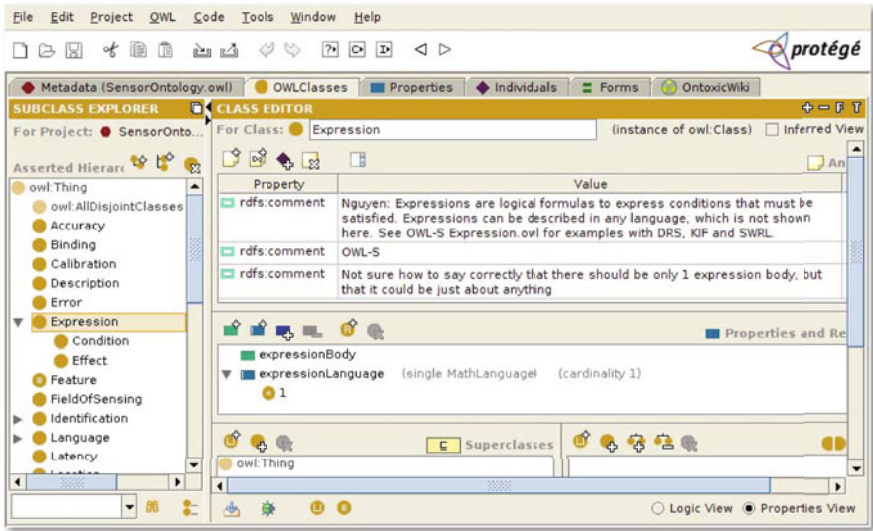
File Edit Project OWL Code Tools Window Help

protégé

Metadata (SensorOntology.owl) OWLClasses Properties Individuals Forms OntoxicWiki

SUBCLASS EXPLORER

For Project: SensorOnto...

Asserted Hierarc

owl:Thing
owl:AllDisjointClasses
Accuracy
Binding
Calibration
Description
Error
Expression
Condition
Effect
Feature
FieldOfSensing
Identification
Language
Latency
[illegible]

CLASS EDITOR

For Class: Expression (instance of owl:Class) Inferred View

An

| Property | Value |
|---|---|
| rdfs:comment | Nguyen: Expressions are logical formulas to express conditions that must be satisfied. Expressions can be described in any language, which is not shown here. See OWL-S Expression.ovl for examples with DRS, KIF and SWRL. |
| rdfs:comment | OWL-S |
| rdfs:comment | Not sure how to say correctly that there should be only 1 expression body, but that it could be just about anything |

Properties and Re

expressionBody
expressionLanguage (single MathLanguage) (cardinality 1)
1

Superclasses

owl:Thing

Logic View Properties View